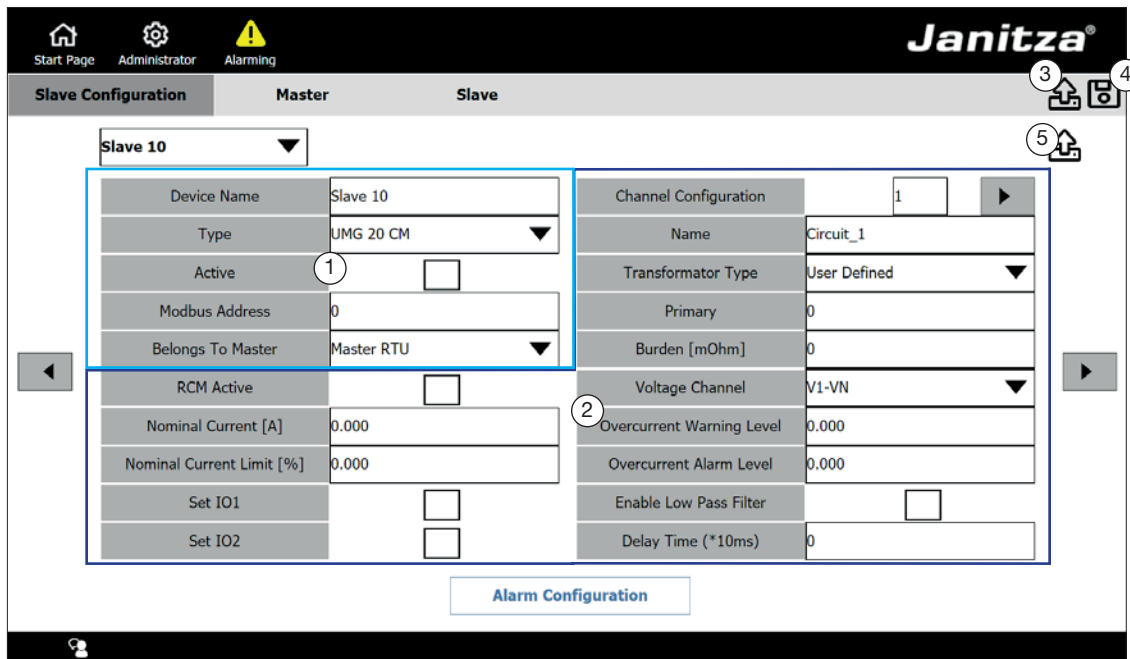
Start Page Administrator Alarming

Janitza®

Slave Configuration Master Slave

3 4

Slave 10

5

| Device Name | Slave 10 |
|---|---|
| Type | UMG 20 CM |
| Active | |
| Modbus Address | 0 |
| Belongs To Master | Master RTU |
| RCM Active | |
| Nominal Current [A] | 0.000 |
| Nominal Current Limit [%] | 0.000 |
| Set IO1 | |
| Set IO2 | |

1

| Channel Configuration | 1 |
|---|---|
| Name | Circuit_1 |
| Transformator Type | User Defined |
| Primary | 0 |
| Burden [mOhm] | 0 |
| Voltage Channel | V1-VN |
| Overcurrent Warning Level | 0.000 |
| Overcurrent Alarm Level | 0.000 |
| Enable Low Pass Filter | |
| Delay Time (*10ms) | 0 |

2

Alarm Configuration